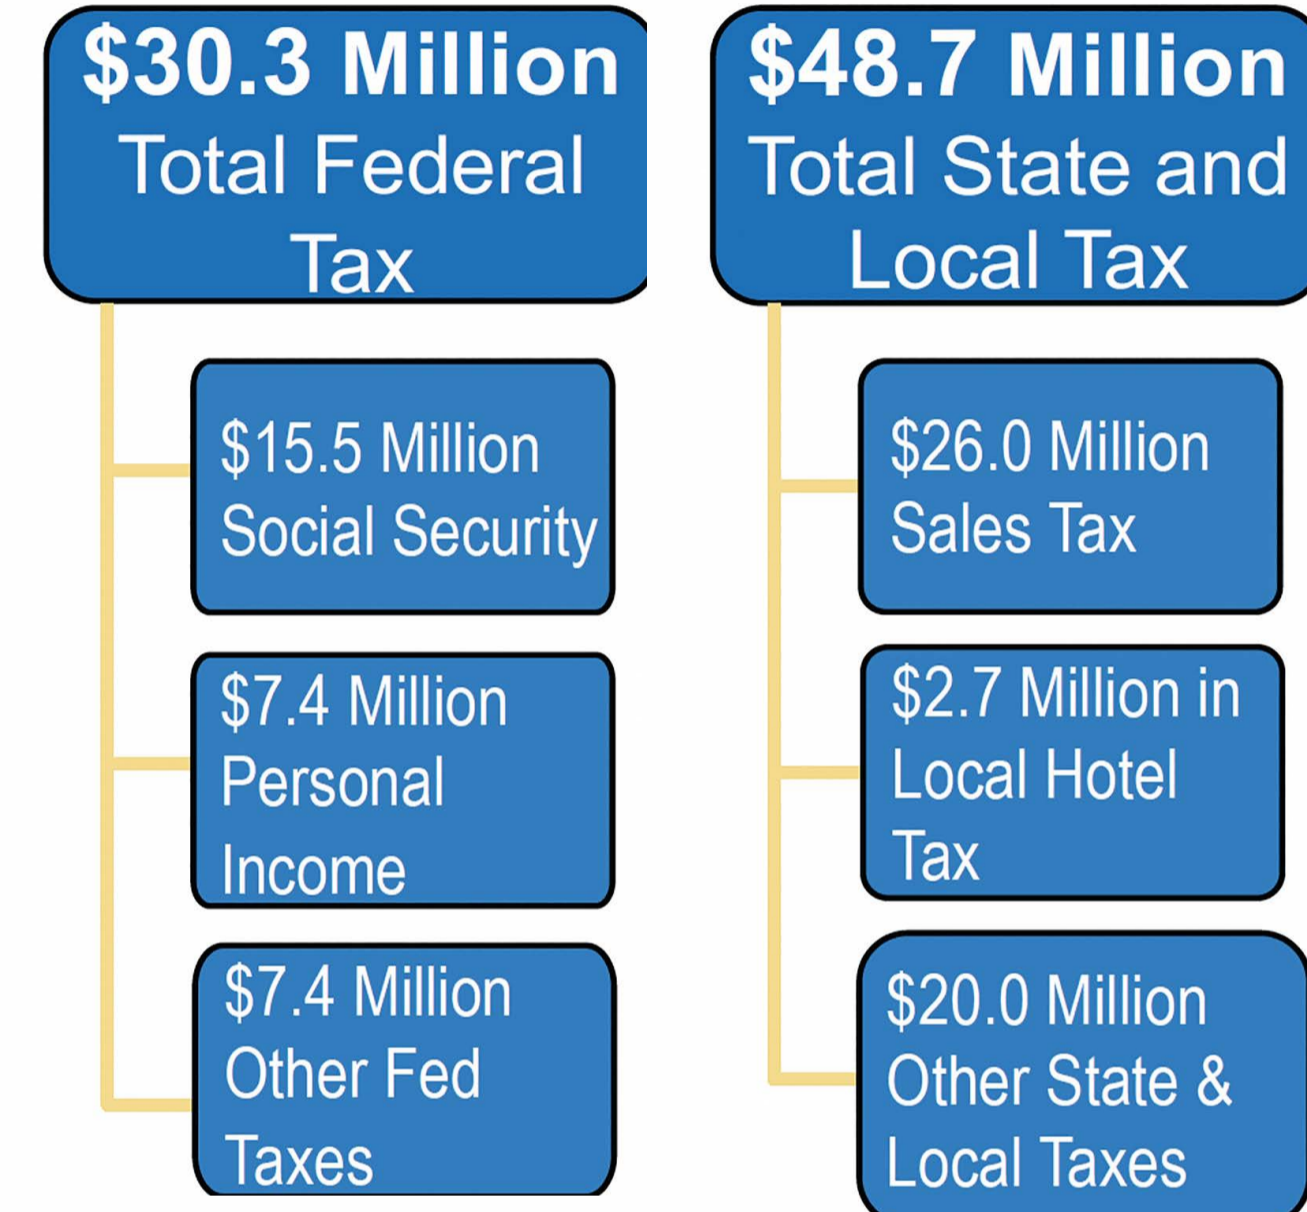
$30.3 Million
Total Federal Tax

$15.5 Million
Social Security

$7.4 Million
Personal Income

$7.4 Million
Other Fed Taxes

$48.7 Million
Total State and Local Tax

$26.0 Million
Sales Tax

$2.7 Million in
Local Hotel Tax

$20.0 Million
Other State & Local Taxes